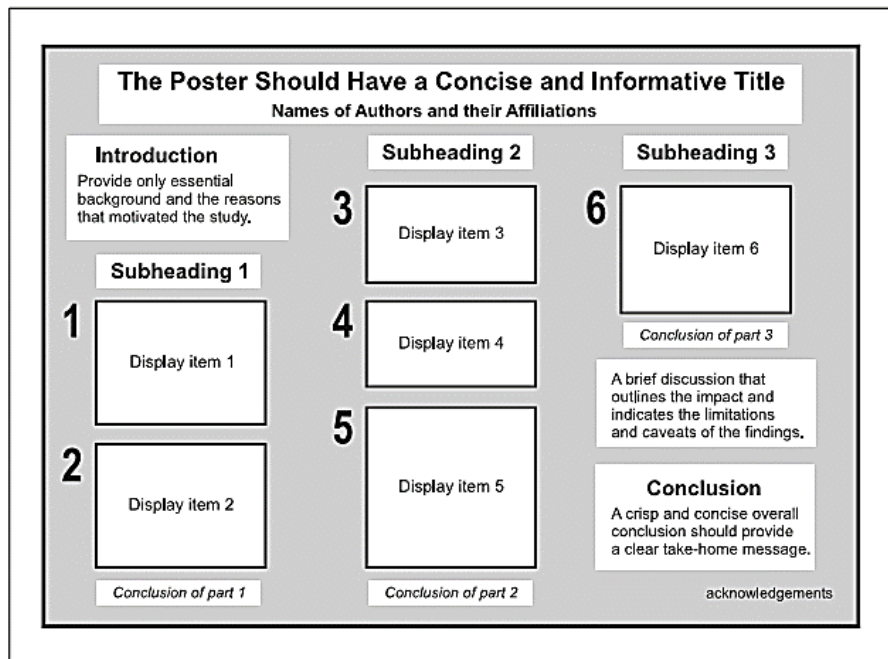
The Poster Should Have a Concise and Informative Title
Names of Authors and their Affiliations

Introduction
Provide only essential background and the reasons that motivated the study.

Subheading 1

1
Display item 1

2
Display item 2

Conclusion of part 1

Subheading 2

3
Display item 3

4
Display item 4

5
Display item 5

Conclusion of part 2

Subheading 3

6
Display item 6

Conclusion of part 3

A brief discussion that outlines the impact and indicates the limitations and caveats of the findings.

Conclusion
A crisp and concise overall conclusion should provide a clear take-home message.

acknowledgements